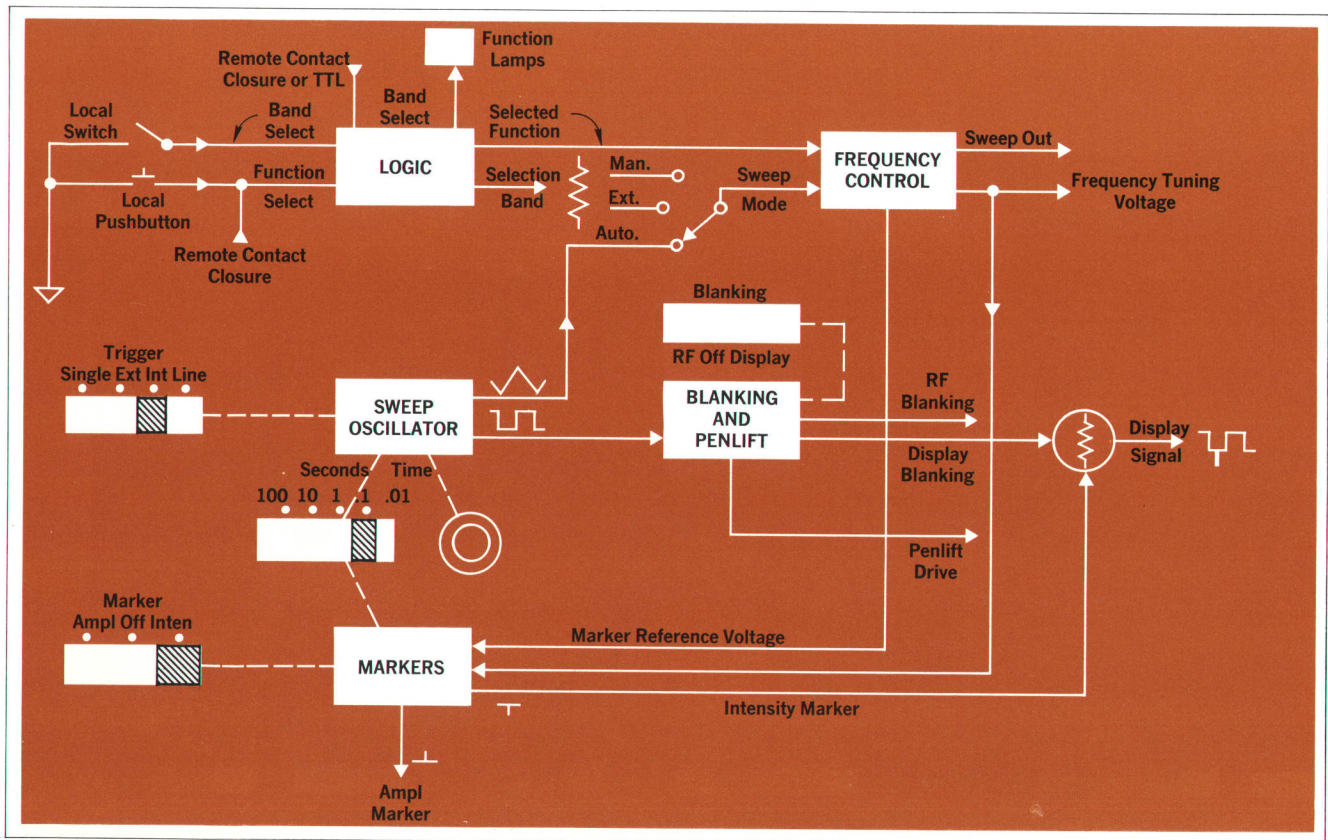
Function Lamps

Remote Contact Closure or TTL

Band Select

Local Switch

Band Select

Selected Function

LOGIC

FREQUENCY CONTROL

Sweep Out

Frequency Tuning Voltage

Function Select

Local Pushbutton

Selection Band

Man.

Ext.

Auto.

Sweep Mode

Remote Contact Closure

Blanking

RF Off Display

Trigger
Single Ext Int Line

SWEEP OSCILLATOR

BLANKING AND PENLIFT

RF Blanking

Display Blanking

Display Signal

Seconds

Time

100 10 1 .1 .01

Penlift Drive

Marker
Ampl Off Inten

MARKERS

Marker Reference Voltage

Intensity Marker

Ampl Marker